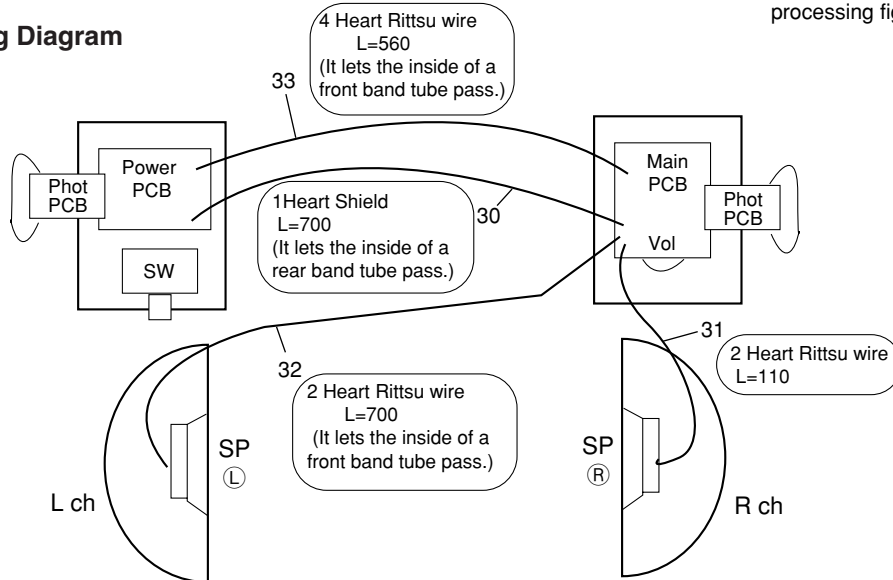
g Diagram

processing fig

4 Heart Rittsu wire
L=560
(It lets the inside of a front band tube pass.)

33

Phot PCB

Power PCB

SW

1Heart Shield
L=700
(It lets the inside of a rear band tube pass.)

30

Main PCB

Vol

Phot PCB

31

2 Heart Rittsu wire
L=110

32

2 Heart Rittsu wire
L=700
(It lets the inside of a front band tube pass.)

SP
Ⓛ

L ch

SP
Ⓡ

R ch